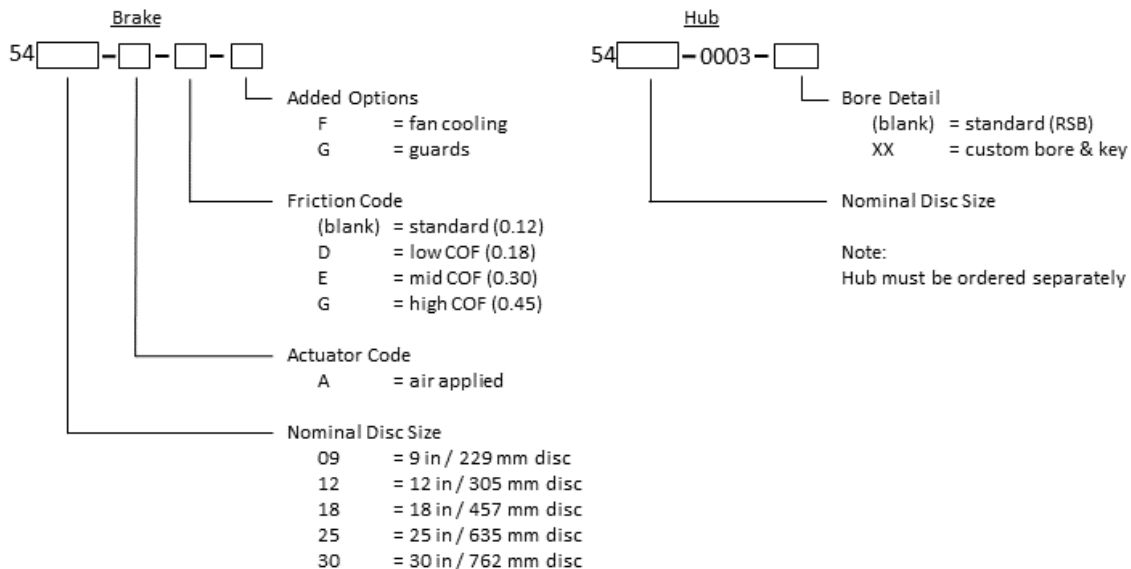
Brake

54 - - -

Added Options
F = fan cooling
G = guards

Friction Code
(blank) = standard (0.12)
D = low COF (0.18)
E = mid COF (0.30)
G = high COF (0.45)

Actuator Code
A = air applied

Nominal Disc Size
09 = 9 in / 229 mm disc
12 = 12 in / 305 mm disc
18 = 18 in / 457 mm disc
25 = 25 in / 635 mm disc
30 = 30 in / 762 mm disc

Hub

54 -0003-

Bore Detail
(blank) = standard (RSB)
XX = custom bore & key

Nominal Disc Size

Note:
Hub must be ordered separately